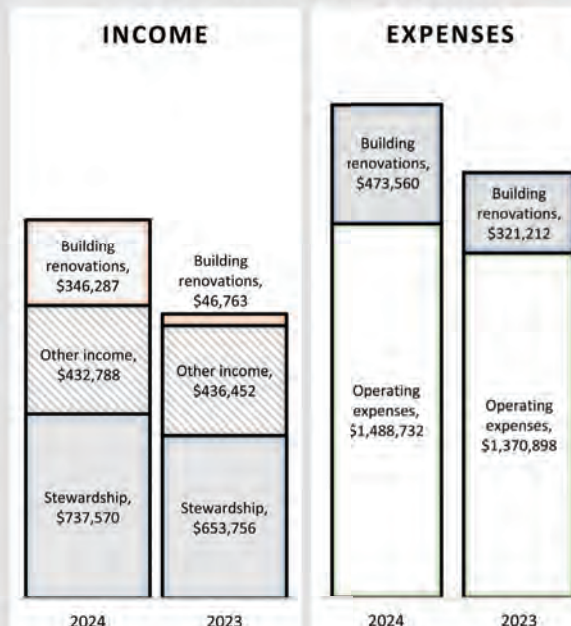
INCOME

Building renovations, $346,287

Other income, $432,788

Stewardship, $737,570

2024

Building renovations, $46,763

Other income, $436,452

Stewardship, $653,756

2023

EXPENSES

Building renovations, $473,560

Operating expenses, $1,488,732

2024

Building renovations, $321,212

Operating expenses, $1,370,898

2023